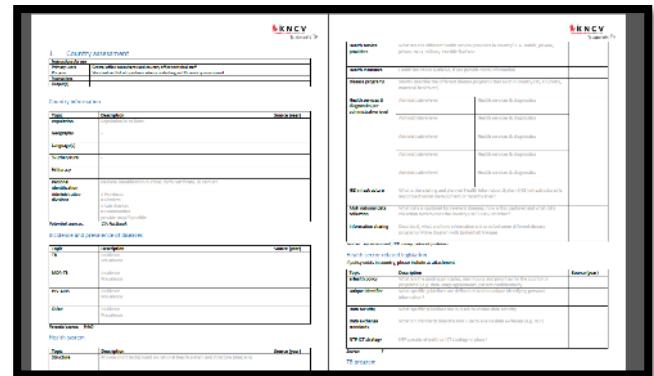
KNCV Tuberculosis

1. Country assessment

| Topic | Description | Source (year) |
|---|---|---|
| Population | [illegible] | |
| Geography | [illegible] | |
| Language(s) | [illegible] | |
| Sub-divisions | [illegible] | |
| Political | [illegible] | |

Country information

Evidence and prevalence of disease

| Topic | Description | Source (year) |
|---|---|---|
| TB | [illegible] | |
| MDR-TB | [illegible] | |
| HIV/AIDS | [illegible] | |
| Other | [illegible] | |

Health system

| Topic | Description | Source (year) |
|---|---|---|
| Structure | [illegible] | |

KNCV Tuberculosis

| Topic | Description |
|---|---|
| Health service providers | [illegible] |
| Health insurance | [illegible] |
| Disease programs | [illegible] |
| Health services & diagnostics | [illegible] |
| HIS infrastructure | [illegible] |
| Main information systems | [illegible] |
| Information sharing | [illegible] |

Health sector ethics and legislation

| Topic | Description | Source (year) |
|---|---|---|
| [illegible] | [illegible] | |
| Unique identifier | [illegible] | |
| Data security | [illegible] | |
| Data exchange standards | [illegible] | |
| ICT strategy | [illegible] | |

TB program